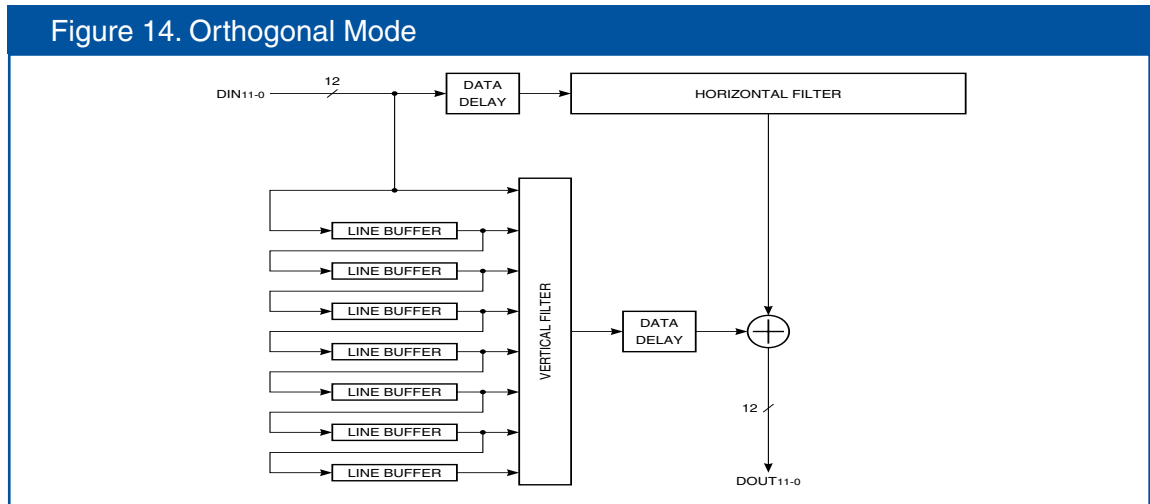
Figure 14. Orthogonal Mode

$DIN_{11-0}$

12

DATA DELAY

HORIZONTAL FILTER

LINE BUFFER

LINE BUFFER

LINE BUFFER

LINE BUFFER

LINE BUFFER

LINE BUFFER

LINE BUFFER

VERTICAL FILTER

DATA DELAY

12

$DOUT_{11-0}$